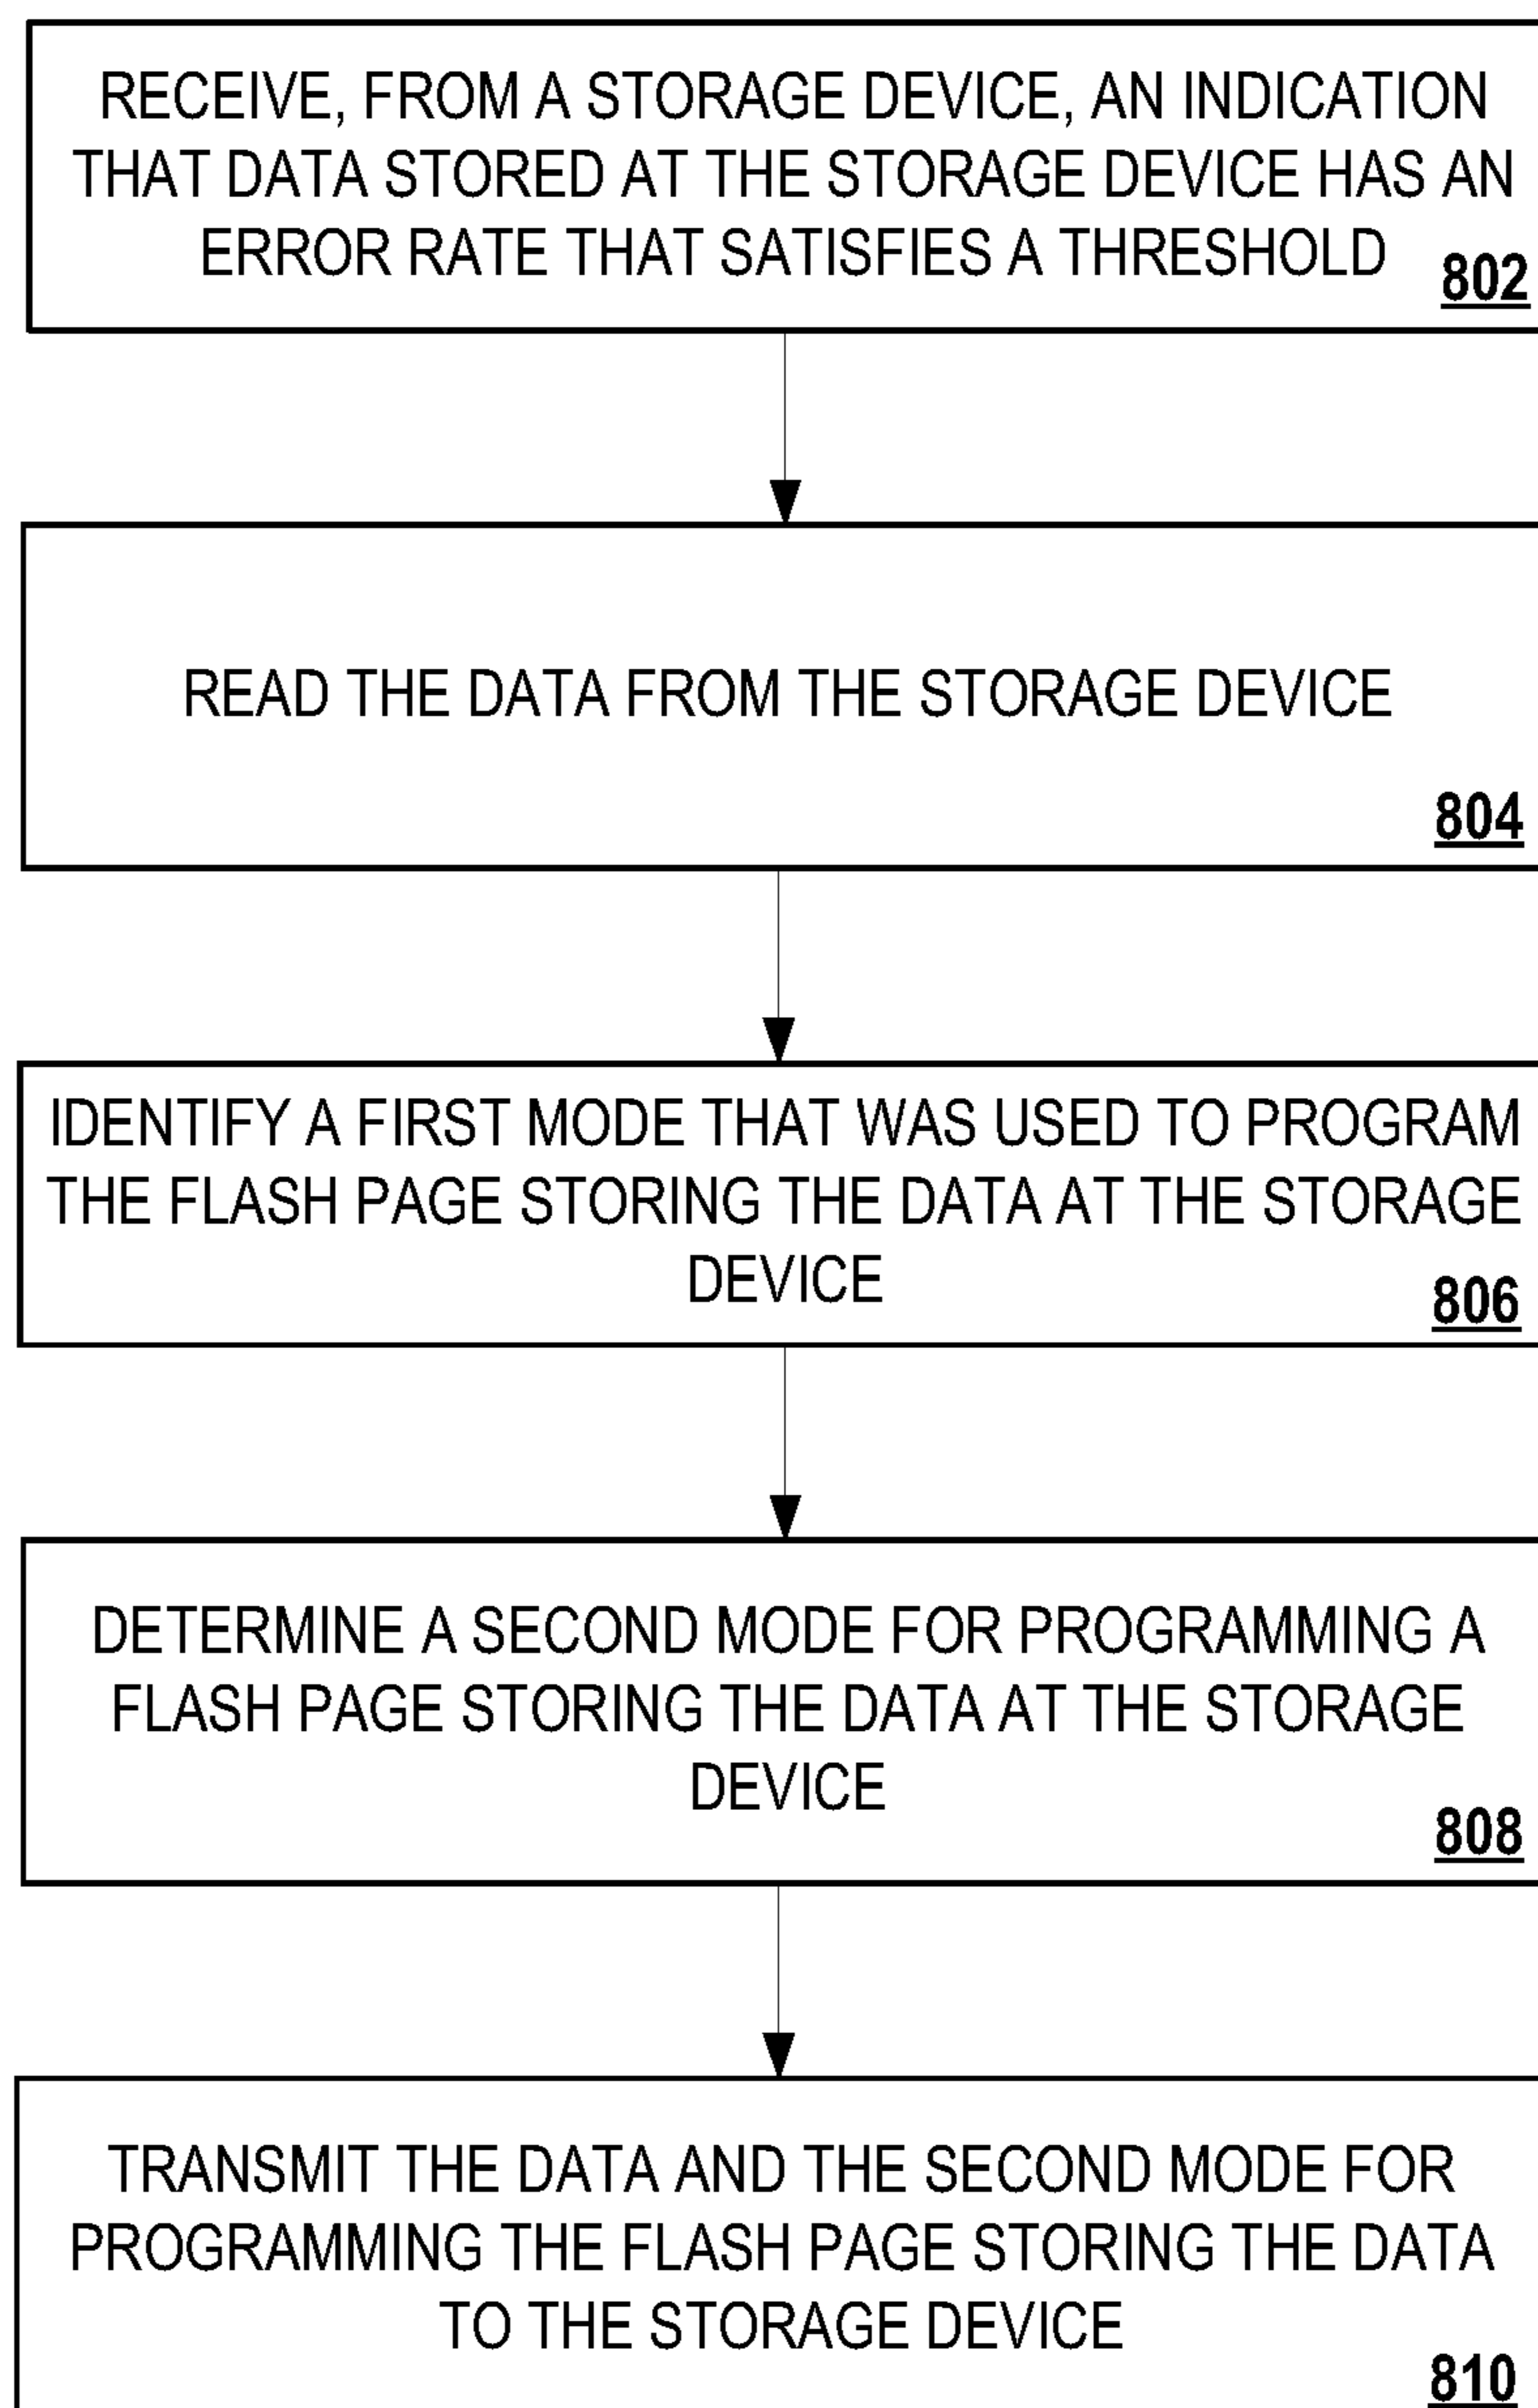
RECEIVE, FROM A STORAGE DEVICE, AN INDICATION THAT DATA STORED AT THE STORAGE DEVICE HAS AN ERROR RATE THAT SATISFIES A THRESHOLD 802

READ THE DATA FROM THE STORAGE DEVICE 804

IDENTIFY A FIRST MODE THAT WAS USED TO PROGRAM THE FLASH PAGE STORING THE DATA AT THE STORAGE DEVICE 806

DETERMINE A SECOND MODE FOR PROGRAMMING A FLASH PAGE STORING THE DATA AT THE STORAGE DEVICE 808

TRANSMIT THE DATA AND THE SECOND MODE FOR PROGRAMMING THE FLASH PAGE STORING THE DATA TO THE STORAGE DEVICE 810